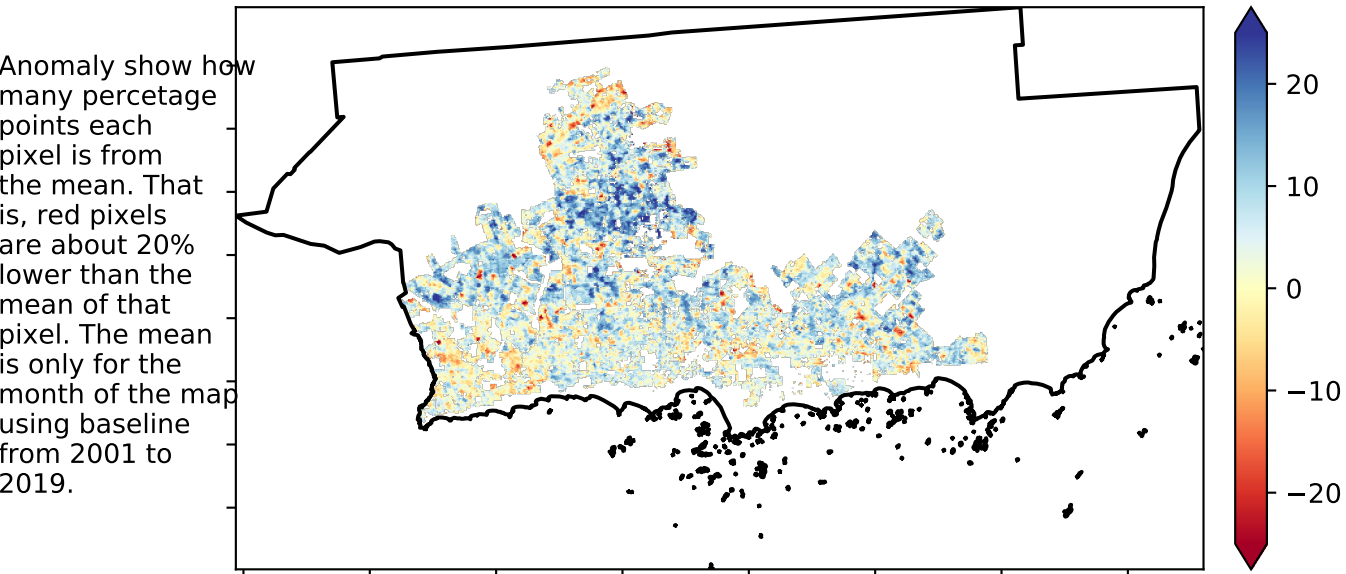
Anomaly show how many percetage points each pixel is from the mean. That is, red pixels are about 20% lower than the mean of that pixel. The mean is only for the month of the map using baseline from 2001 to 2019.

20
10
0
−10
−20